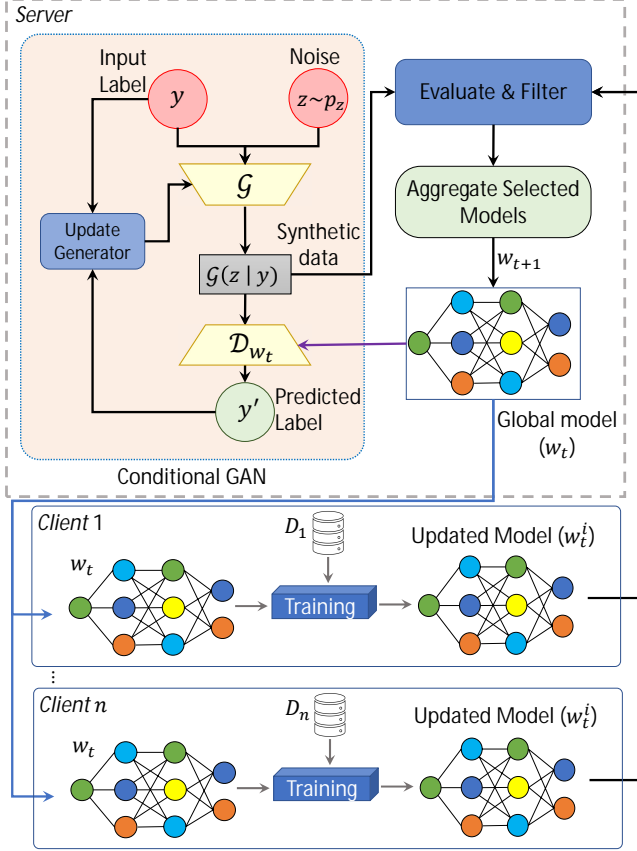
Server

Input Label

$y$

Noise

$z \sim p_z$

$\mathcal{G}$

Update Generator

Synthetic data

$\mathcal{G}(z \mid y)$

$\mathcal{D}_{w_t}$

$y'$

Predicted Label

Conditional GAN

Evaluate & Filter

Aggregate Selected Models

$w_{t+1}$

Global model $(w_t)$

Client 1

$D_1$

Updated Model $(w_t^i)$

$w_t$

Training

⋮

Client $n$

$D_n$

Updated Model $(w_t^i)$

$w_t$

Training